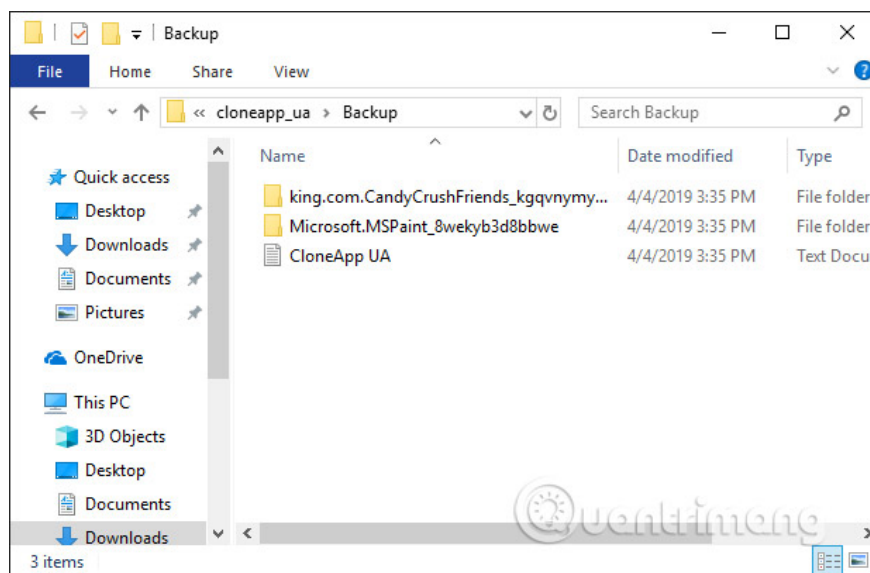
Backup

File Home Share View

« cloneapp_ua › Backup

Search Backup

Quick access
Desktop
Downloads
Documents
Pictures
OneDrive
This PC
3D Objects
Desktop
Documents
Downloads

| Name | Date modified | Type |
|---|---|---|
| king.com.CandyCrushFriends_kgqvnymy... | 4/4/2019 3:35 PM | File folder |
| Microsoft.MSPaint_8wekyb3d8bbwe | 4/4/2019 3:35 PM | File folder |
| CloneApp UA | 4/4/2019 3:35 PM | Text Docu |

3 items

Quantrimang